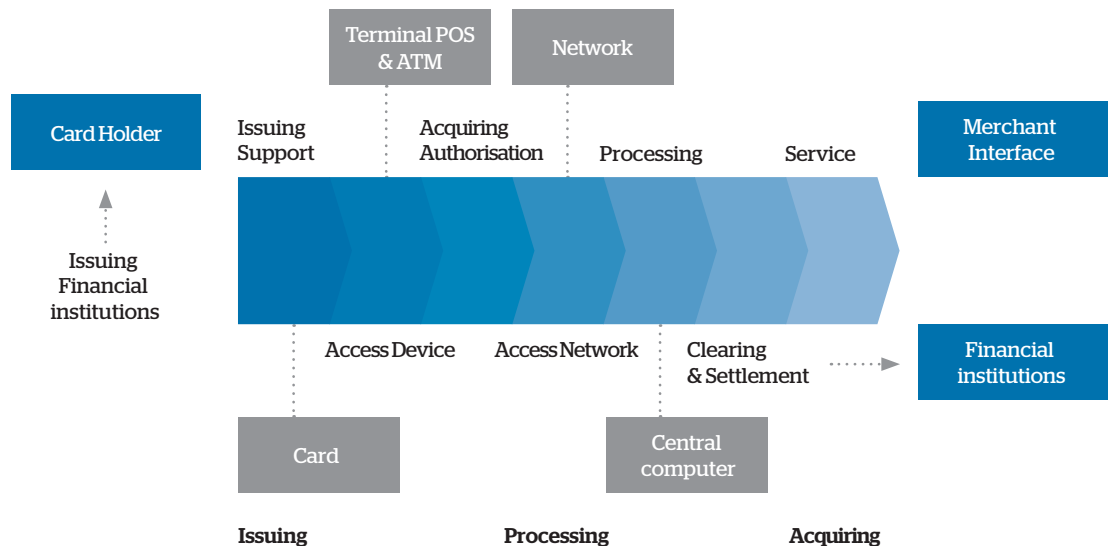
Terminal POS & ATM

Network

Card Holder

Issuing Support

Acquiring Authorisation

Processing

Service

Merchant Interface

Issuing Financial institutions

Access Device

Access Network

Clearing & Settlement

Financial institutions

Card

Central computer

Issuing

Processing

Acquiring